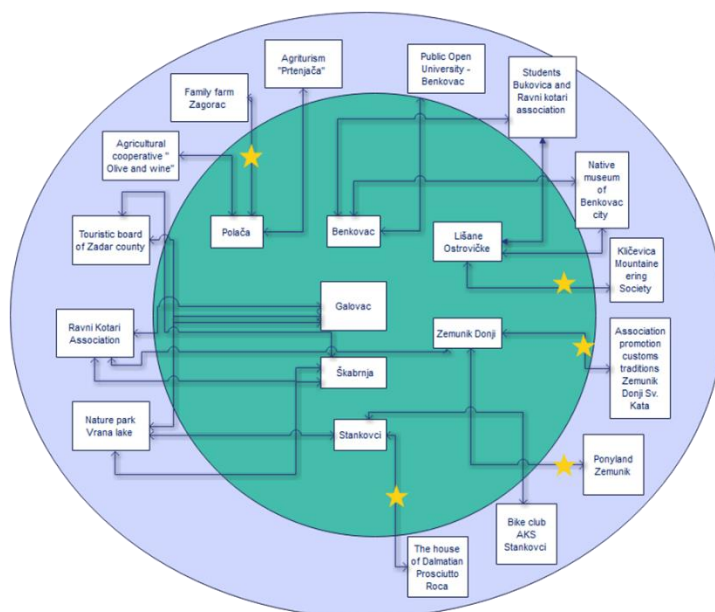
Agriturism "Prtenjača"

Public Open University - Benkovac

Students Bukovica and Ravni kotari association

Family farm Zagorac

Agricultural cooperative " Olive and wine"

Native museum of Benkovac city

Touristic board of Zadar county

Polača

Benkovac

Lišane Ostrovičke

Kličevica Mountaineering Society

Galovac

Ravni Kotari Association

Zemunik Donji

Association promotion customs traditions Zemunik Donji Sv. Kata

Škabrnja

Nature park Vrana lake

Stankovci

Ponyland Zemunik

Bike club AKS Stankovci

The house of Dalmatian Prosciutto Roca